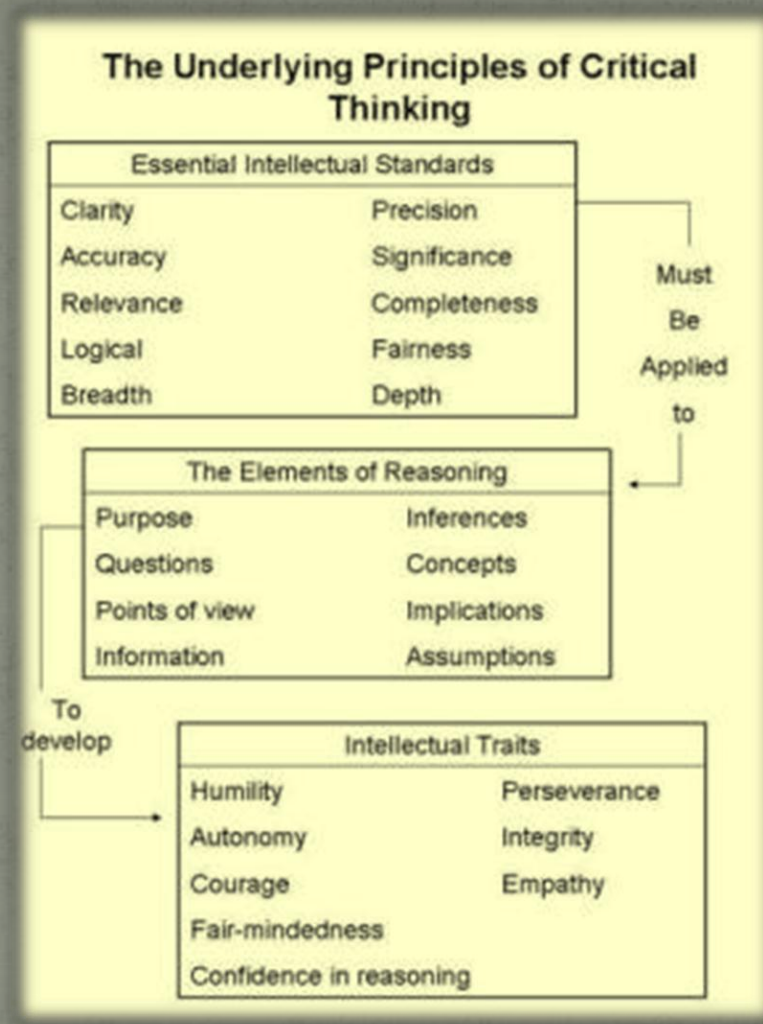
The Underlying Principles of Critical Thinking

Essential Intellectual Standards

| | |
|---|---|
| Clarity | Precision |
| Accuracy | Significance |
| Relevance | Completeness |
| Logical | Fairness |
| Breadth | Depth |

Must Be Applied to

The Elements of Reasoning

| | |
|---|---|
| Purpose | Inferences |
| Questions | Concepts |
| Points of view | Implications |
| Information | Assumptions |

To develop

Intellectual Traits

| | |
|---|---|
| Humility | Perseverance |
| Autonomy | Integrity |
| Courage | Empathy |
| Fair-mindedness | |
| Confidence in reasoning | |